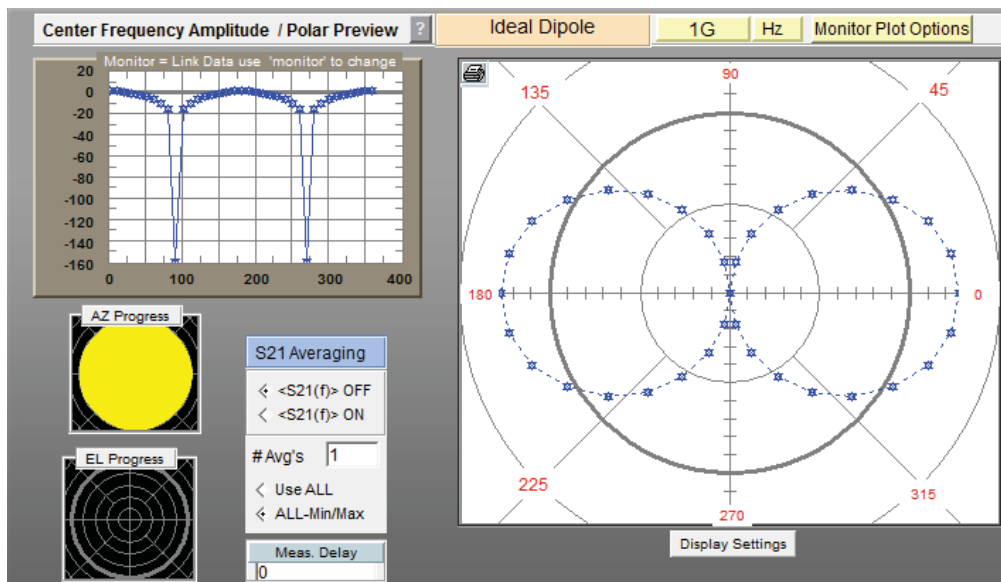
Center Frequency Amplitude / Polar Preview ?

Ideal Dipole

1G

Hz

Monitor Plot Options

Monitor = Link Data use 'monitor' to change

20
0
-20
-40
-60
-80
-100
-120
-140
-160

0 100 200 300 400

90
135
45
180
0
225
315
270

AZ Progress

EL Progress

S21 Averaging

<S21(f)> OFF

<S21(f)> ON

# Avg's 1

Use ALL

ALL-Min/Max

Meas. Delay

0

Display Settings